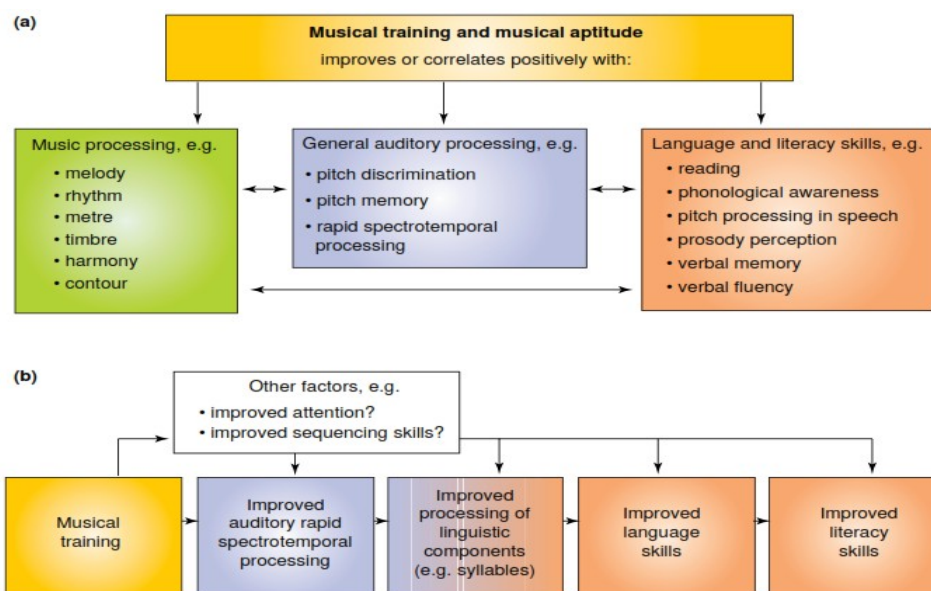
(a)

**Musical training and musical aptitude**
improves or correlates positively with:

Music processing, e.g.
• melody
• rhythm
• metre
• timbre
• harmony
• contour

General auditory processing, e.g.
• pitch discrimination
• pitch memory
• rapid spectrotemporal processing

Language and literacy skills, e.g.
• reading
• phonological awareness
• pitch processing in speech
• prosody perception
• verbal memory
• verbal fluency

(b)

Other factors, e.g.
• improved attention?
• improved sequencing skills?

Musical training

Improved auditory rapid spectrotemporal processing

Improved processing of linguistic components (e.g. syllables)

Improved language skills

Improved literacy skills